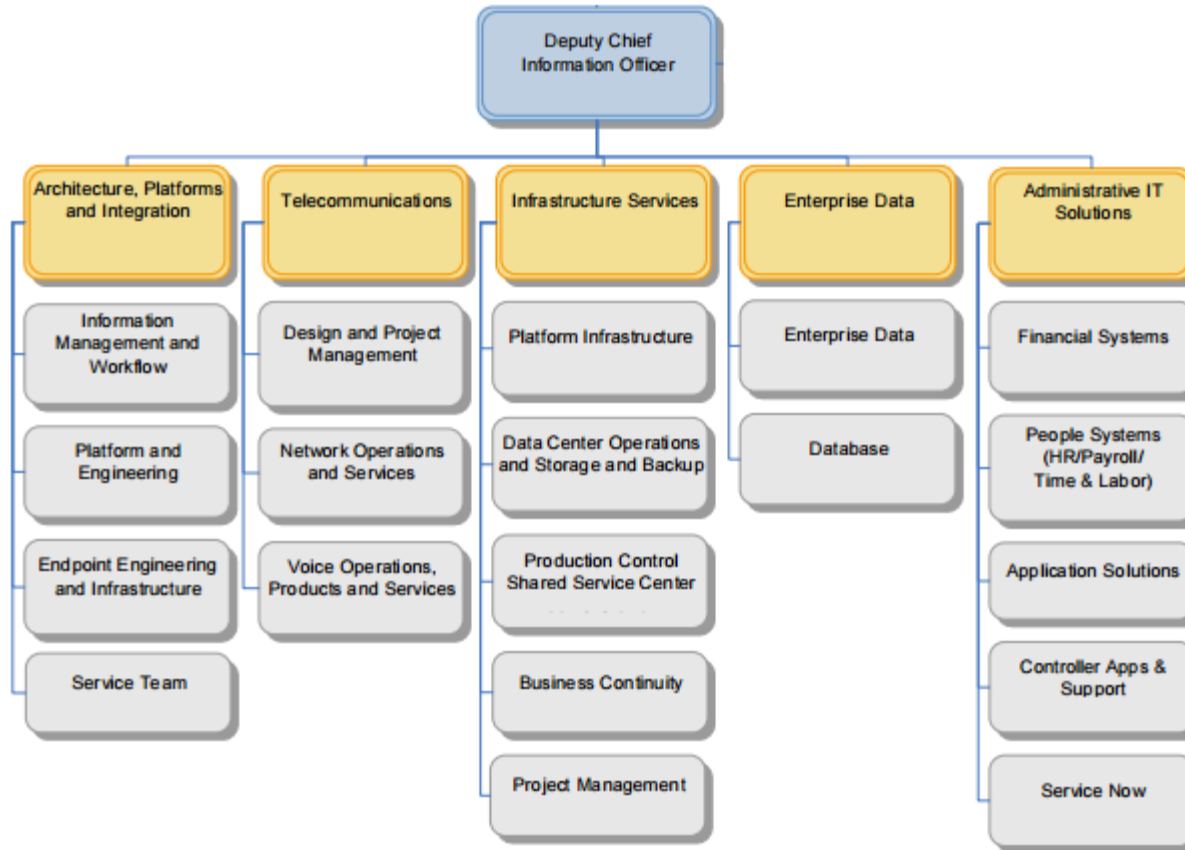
Deputy Chief Information Officer

Architecture, Platforms and Integration

Information Management and Workflow

Platform and Engineering

Endpoint Engineering and Infrastructure

Service Team

Telecommunications

Design and Project Management

Network Operations and Services

Voice Operations, Products and Services

Infrastructure Services

Platform Infrastructure

Data Center Operations and Storage and Backup

Production Control Shared Service Center

Business Continuity

Project Management

Enterprise Data

Enterprise Data

Database

Administrative IT Solutions

Financial Systems

People Systems (HR/Payroll/ Time & Labor)

Application Solutions

Controller Apps & Support

Service Now